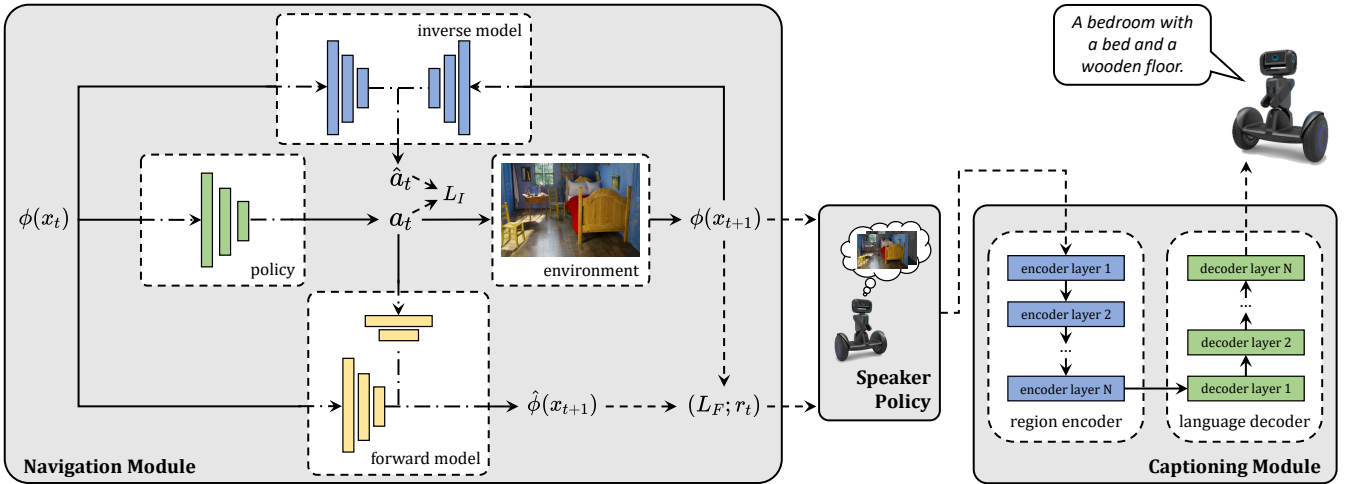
inverse model

$\hat{a}_t$

$L_I$

$\phi(x_t)$

$a_t$

policy

environment

$\phi(x_{t+1})$

forward model

$\hat{\phi}(x_{t+1})$

$(L_F; r_t)$

Navigation Module

Speaker Policy

A bedroom with a bed and a wooden floor.

encoder layer 1

encoder layer 2

encoder layer N

region encoder

decoder layer N

decoder layer 2

decoder layer 1

language decoder

Captioning Module